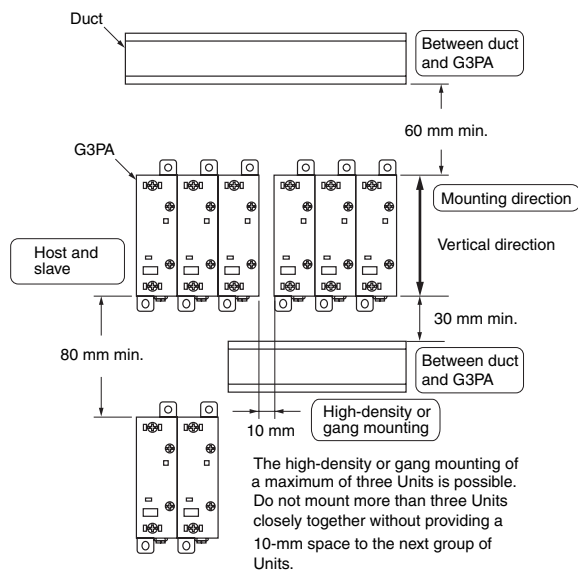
Duct

Between duct and G3PA

60 mm min.

G3PA

Mounting direction

Vertical direction

Host and slave

30 mm min.

80 mm min.

Between duct and G3PA

10 mm

High-density or gang mounting

The high-density or gang mounting of a maximum of three Units is possible. Do not mount more than three Units closely together without providing a 10-mm space to the next group of Units.